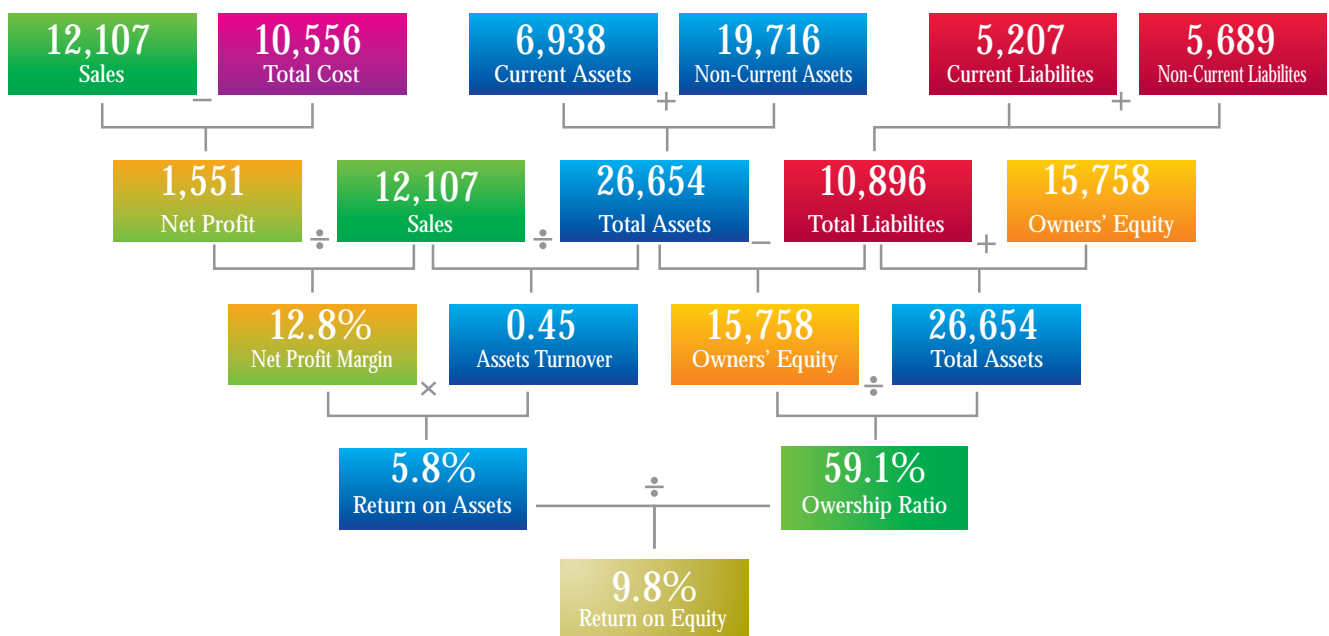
12,107
Sales

−

10,556
Total Cost

6,938
Current Assets

+

19,716
Non-Current Assets

5,207
Current Liabilites

+

5,689
Non-Current Liabilites

1,551
Net Profit

÷

12,107
Sales

÷

26,654
Total Assets

−

10,896
Total Liabilites

+

15,758
Owners' Equity

12.8%
Net Profit Margin

×

0.45
Assets Turnover

15,758
Owners' Equity

÷

26,654
Total Assets

5.8%
Return on Assets

÷

59.1%
Owership Ratio

9.8%
Return on Equity